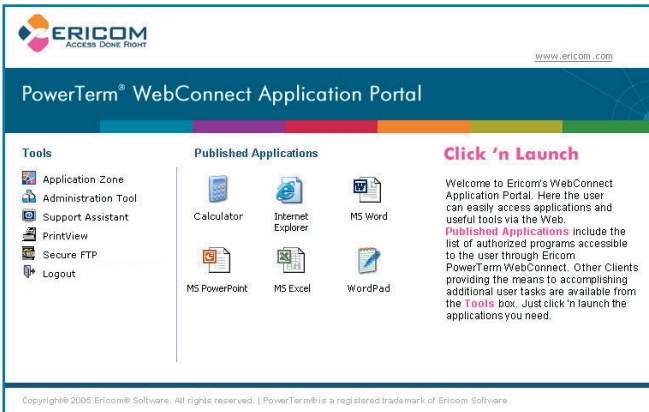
ERICOM
ACCESS DONE RIGHT

www.ericom.com

PowerTerm® WebConnect Application Portal

Tools

Application Zone
Administration Tool
Support Assistant
PrintView
Secure FTP
Logout

Published Applications

Calculator
Internet Explorer
MS Word
MS PowerPoint
MS Excel
WordPad

Click 'n Launch

Welcome to Ericom's WebConnect Application Portal. Here the user can easily access applications and useful tools via the Web. Published Applications include the list of authorized programs accessible to the user through Ericom PowerTerm WebConnect. Other Clients providing the means to accomplishing additional user tasks are available from the Tools box. Just click 'n launch the applications you need.

Copyright© 2005 Ericom® Software. All rights reserved. | PowerTerm® is a registered trademark of Ericom Software.